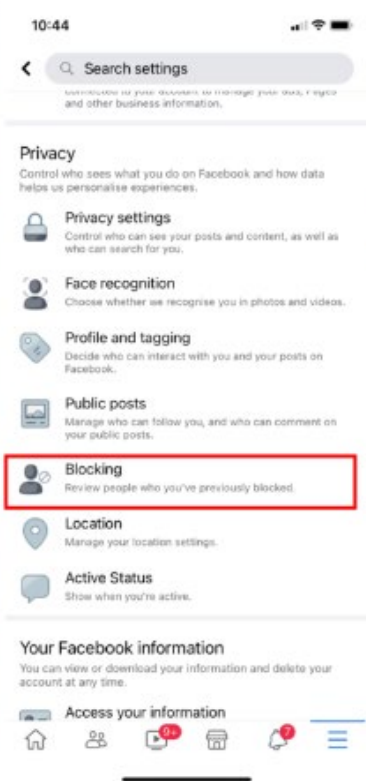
10:44

Search settings

connected to your account to manage your ads, Pages and other business information.

Privacy
Control who sees what you do on Facebook and how data helps us personalise experiences.

Privacy settings
Control who can see your posts and content, as well as who can search for you.

Face recognition
Choose whether we recognise you in photos and videos.

Profile and tagging
Decide who can interact with you and your posts on Facebook.

Public posts
Manage who can follow you, and who can comment on your public posts.

Blocking
Review people who you've previously blocked.

Location
Manage your location settings.

Active Status
Show when you're active.

Your Facebook information
You can view or download your information and delete your account at any time.

Access your information

9+

7